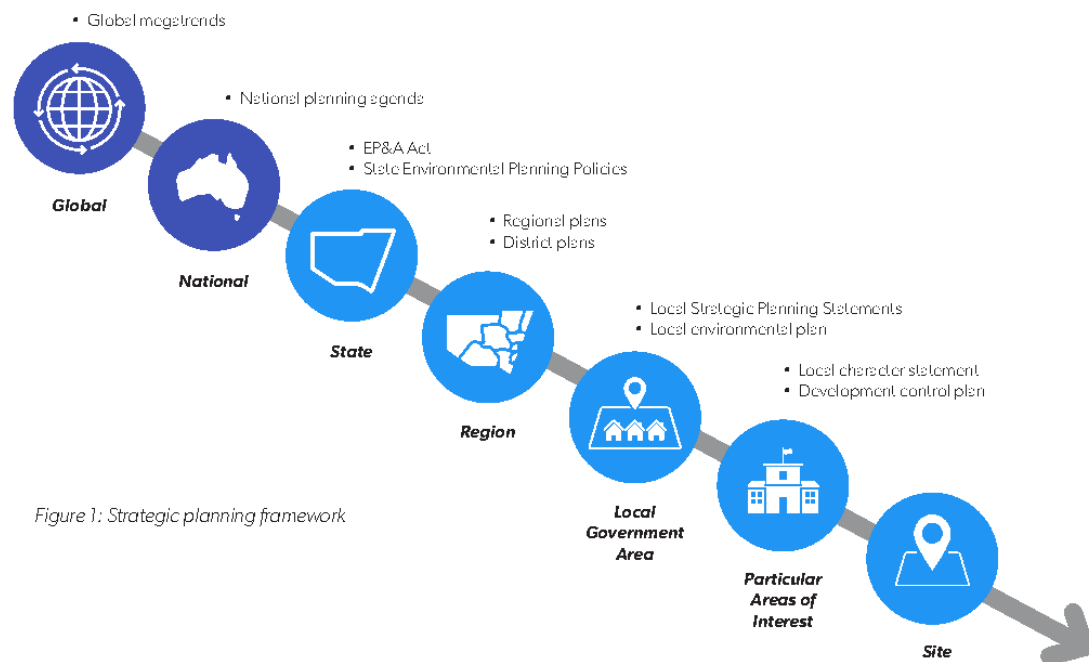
• Global megatrends

Global

• National planning agenda

National

• EP&A Act
• State Environmental Planning Policies

State

• Regional plans
• District plans

Region

• Local Strategic Planning Statements
• Local environmental plan

Local Government Area

• Local character statement
• Development control plan

Particular Areas of Interest

Site

Figure 1: Strategic planning framework